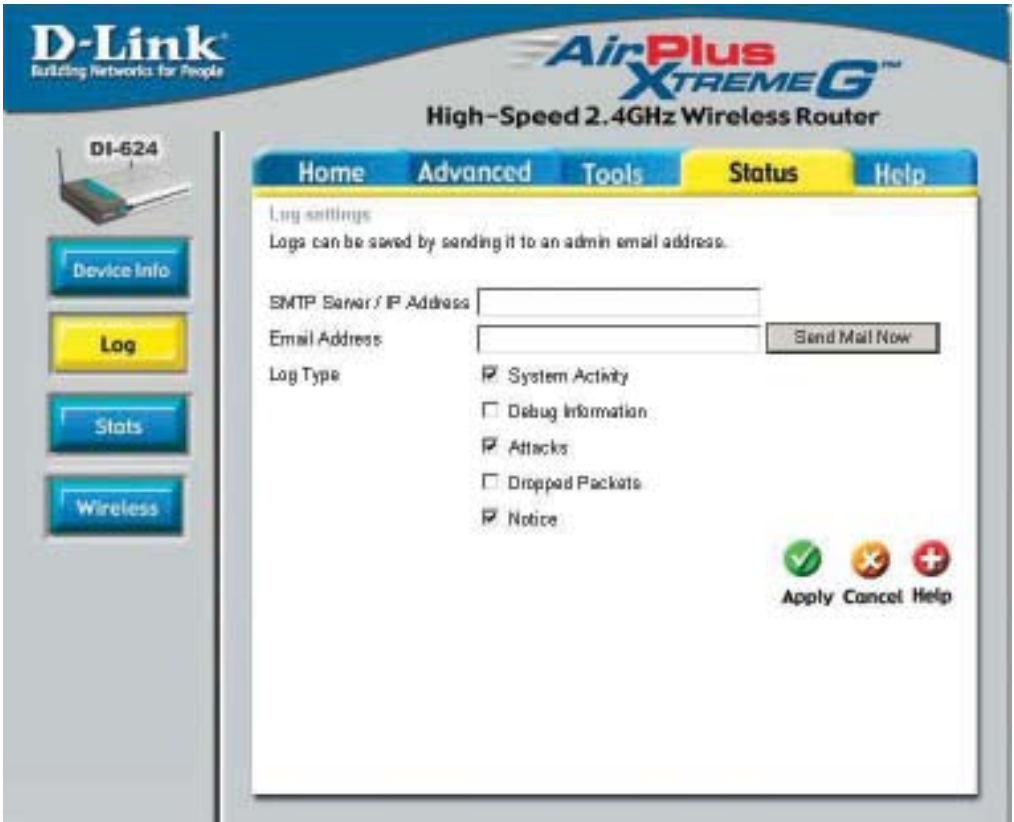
D-Link
Building Networks for People

AirPlus XTREME G™
High-Speed 2.4GHz Wireless Router

DI-624

Home Advanced Tools Status Help

Device Info
Log
Stats
Wireless

Log settings
Logs can be saved by sending it to an admin email address.

SMTP Server / IP Address
Email Address
Send Mail Now
Log Type
☑ System Activity
☐ Debug Information
☑ Attacks
☐ Dropped Packets
☑ Notice

Apply Cancel Help